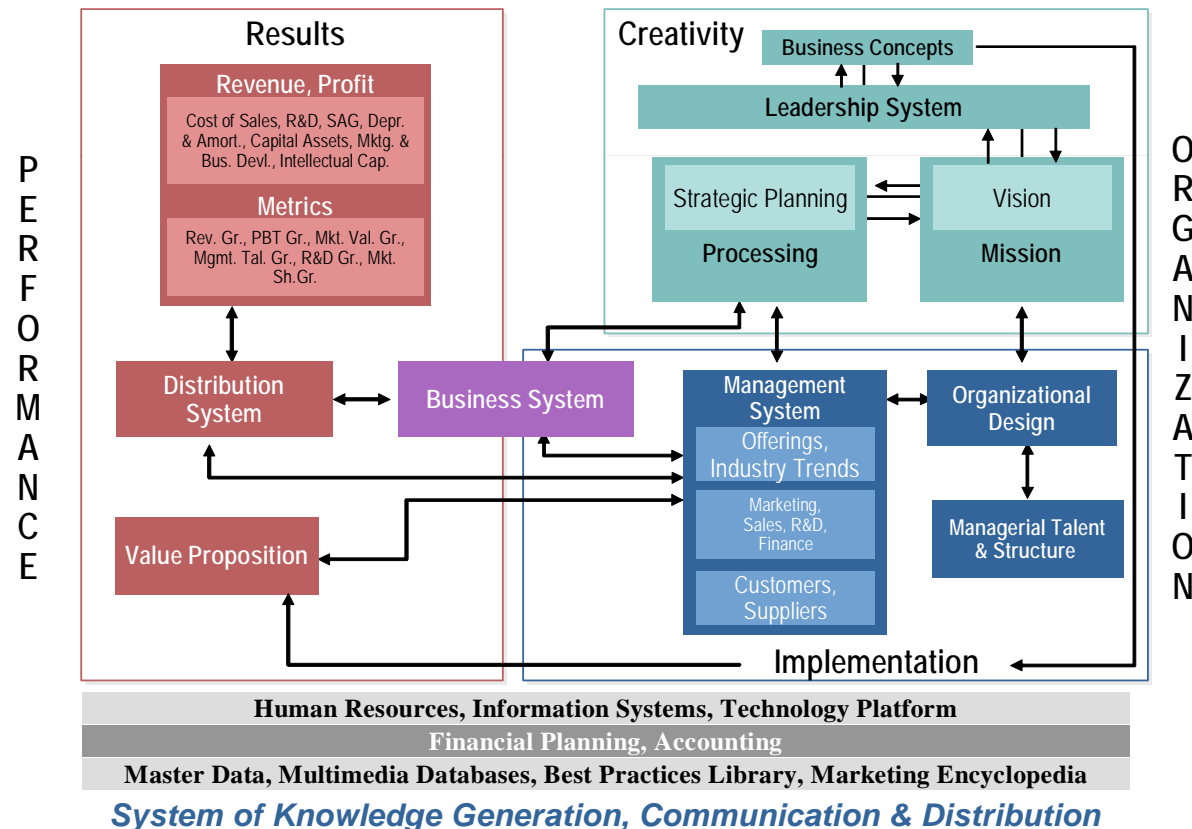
PERFORMANCE

Results

Revenue, Profit

Cost of Sales, R&D, SAG, Depr. & Amort., Capital Assets, Mktg. & Bus. Devl., Intellectual Cap.

Metrics

Rev. Gr., PBT Gr., Mkt. Val. Gr., Mgmt. Tal. Gr., R&D Gr., Mkt. Sh.Gr.

Distribution System

Business System

Value Proposition

Creativity

Business Concepts

Leadership System

Strategic Planning

Processing

Vision

Mission

Management System

Offerings, Industry Trends

Marketing, Sales, R&D, Finance

Customers, Suppliers

Organizational Design

Managerial Talent & Structure

Implementation

ORGANIZATION

Human Resources, Information Systems, Technology Platform

Financial Planning, Accounting

Master Data, Multimedia Databases, Best Practices Library, Marketing Encyclopedia

System of Knowledge Generation, Communication & Distribution